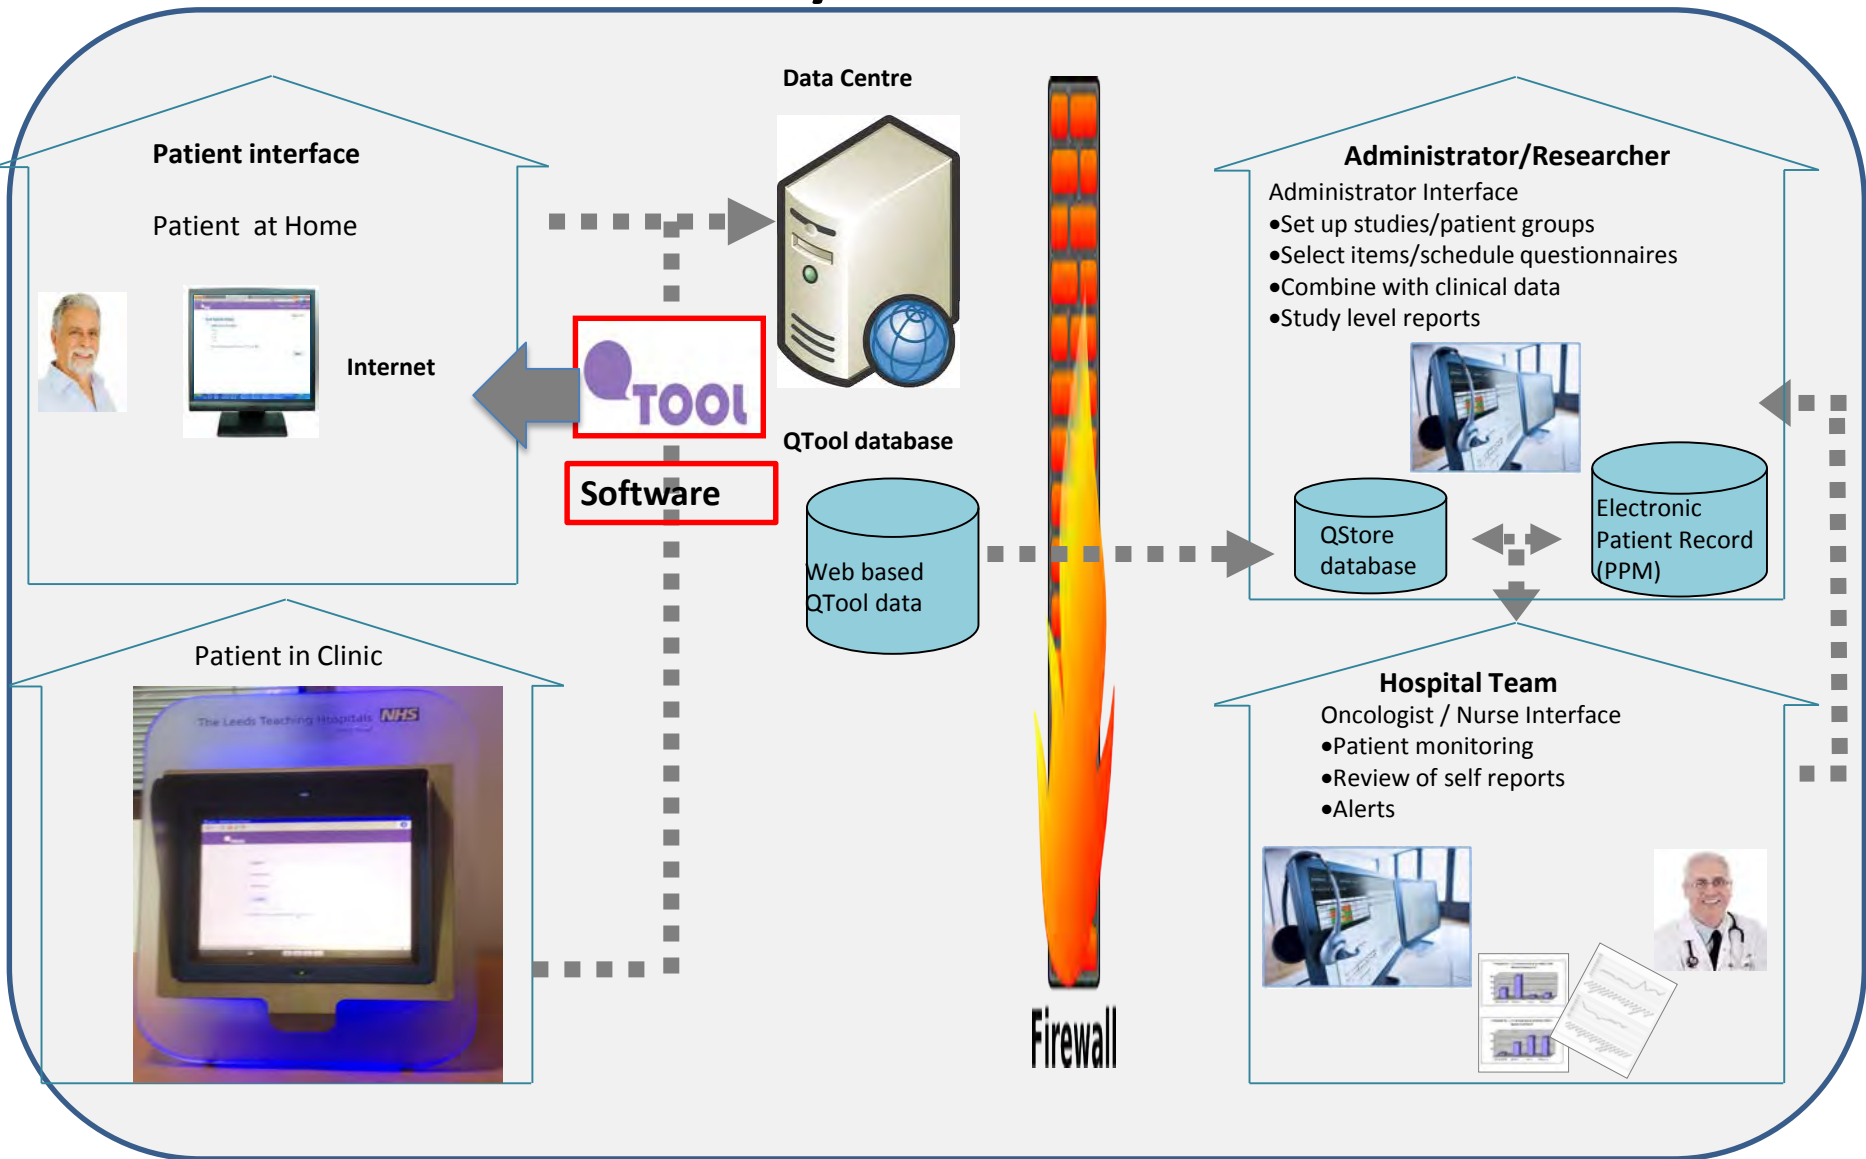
Patient interface

Patient at Home

Internet

Data Centre

QTOOL

Software

QTool database

Web based QTool data

Firewall

Administrator/Researcher

Administrator Interface
•Set up studies/patient groups
•Select items/schedule questionnaires
•Combine with clinical data
•Study level reports

QStore database

Electronic Patient Record (PPM)

Patient in Clinic

The Leeds Teaching Hospitals NHS

Hospital Team

Oncologist / Nurse Interface
•Patient monitoring
•Review of self reports
•Alerts